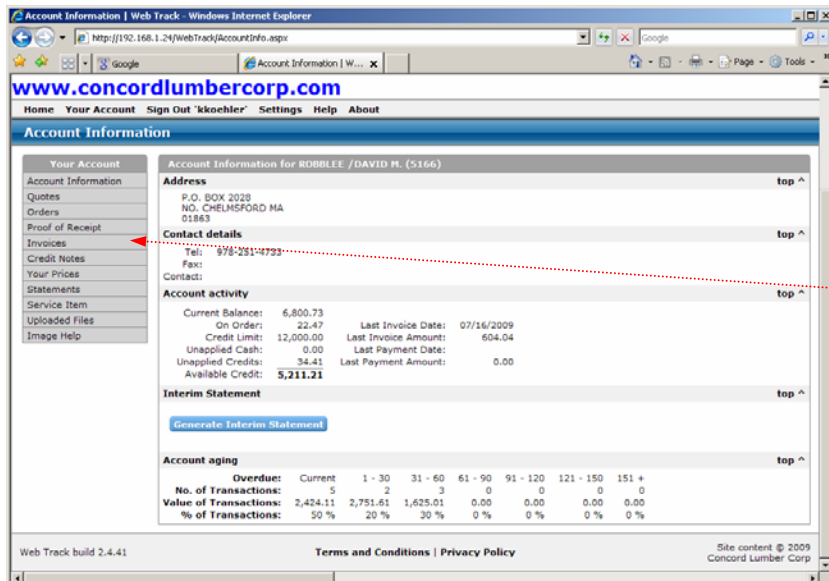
Account Information | Web Track - Windows Internet Explorer

http://192.168.1.24/WebTrack/AccountInfo.aspx

Google

Google

Account Information | W...

Page · Tools

www.concordlumbercorp.com

Home Your Account Sign Out 'kkoehler' Settings Help About

Account Information

| Your Account |
|---|
| Account Information |
| Quotes |
| Orders |
| Proof of Receipt |
| Invoices |
| Credit Notes |
| Your Prices |
| Statements |
| Service Item |
| Uploaded Files |
| Image Help |

Account Information for ROBBLEE /DAVID M. (5166)

Address top ^

P.O. BOX 2028
NO. CHELMSFORD MA
01863

Contact details top ^

Tel: 978-251-4733
Fax:
Contact:

Account activity top ^

| | | | |
|---|---|---|---|
| Current Balance: | 6,800.73 | | |
| On Order: | 22.47 | Last Invoice Date: | 07/16/2009 |
| Credit Limit: | 12,000.00 | Last Invoice Amount: | 604.04 |
| Unapplied Cash: | 0.00 | Last Payment Date: | |
| Unapplied Credits: | 34.41 | Last Payment Amount: | 0.00 |
| Available Credit: | 5,211.21 | | |

Interim Statement top ^

Generate Interim Statement

Account aging top ^

| Overdue: | Current | 1 - 30 | 31 - 60 | 61 - 90 | 91 - 120 | 121 - 150 | 151 + |
|---|---|---|---|---|---|---|---|
| No. of Transactions: | 5 | 2 | 3 | 0 | 0 | 0 | 0 |
| Value of Transactions: | 2,424.11 | 2,751.61 | 1,625.01 | 0.00 | 0.00 | 0.00 | 0.00 |
| % of Transactions: | 50 % | 20 % | 30 % | 0 % | 0 % | 0 % | 0 % |

Web Track build 2.4.41

Terms and Conditions | Privacy Policy

Site content © 2009
Concord Lumber Corp